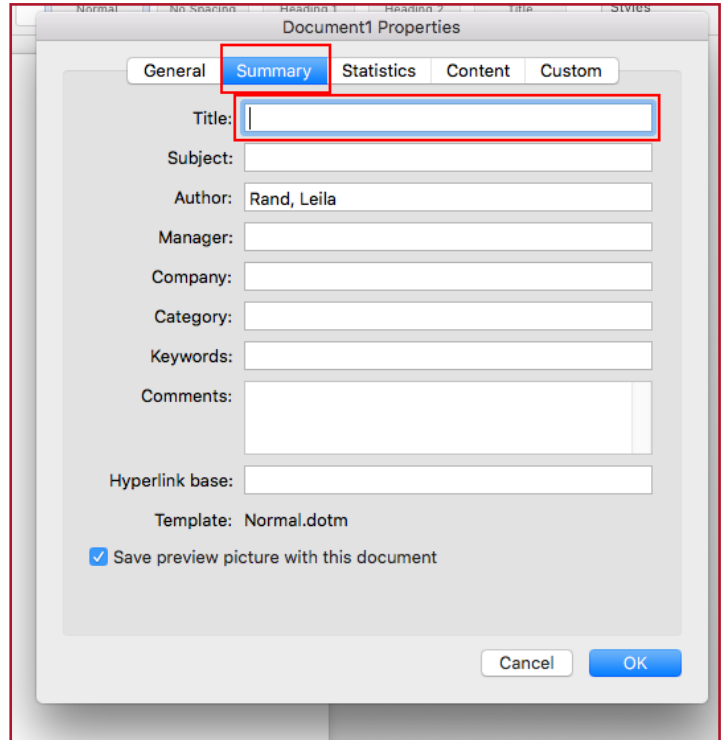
Normal No Spacing Heading 1 Heading 2 Title Styles

Document1 Properties

General Summary Statistics Content Custom

Title:

Subject:

Author: Rand, Leila

Manager:

Company:

Category:

Keywords:

Comments:

Hyperlink base:

Template: Normal.dotm

Save preview picture with this document

Cancel OK